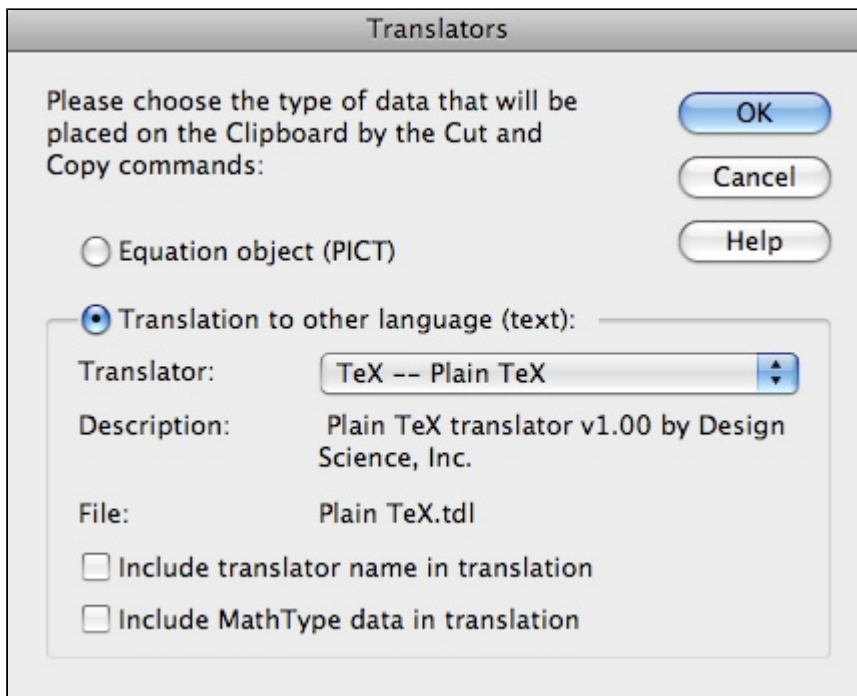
Translators

Please choose the type of data that will be placed on the Clipboard by the Cut and Copy commands:

OK

Cancel

Help

Equation object (PICT)

Translation to other language (text):

Translator: TeX -- Plain TeX

Description: Plain TeX translator v1.00 by Design Science, Inc.

File: Plain TeX.tdl

Include translator name in translation

Include MathType data in translation